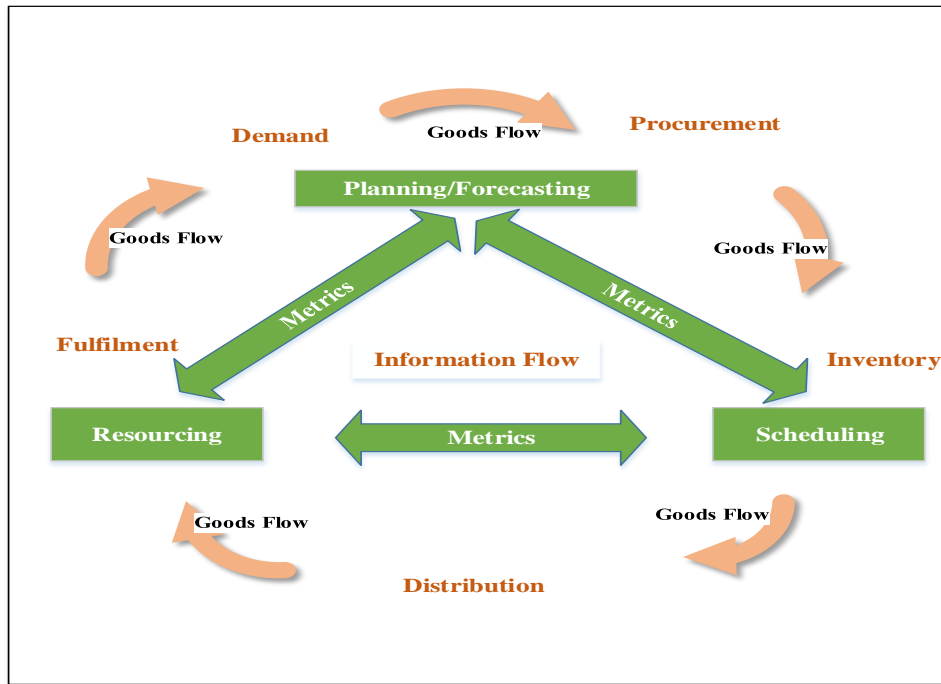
Goods Flow

Demand

Procurement

Planning/Forecasting

Goods Flow

Goods Flow

Metrics

Metrics

Fulfilment

Information Flow

Inventory

Resourcing

Metrics

Scheduling

Goods Flow

Goods Flow

Distribution